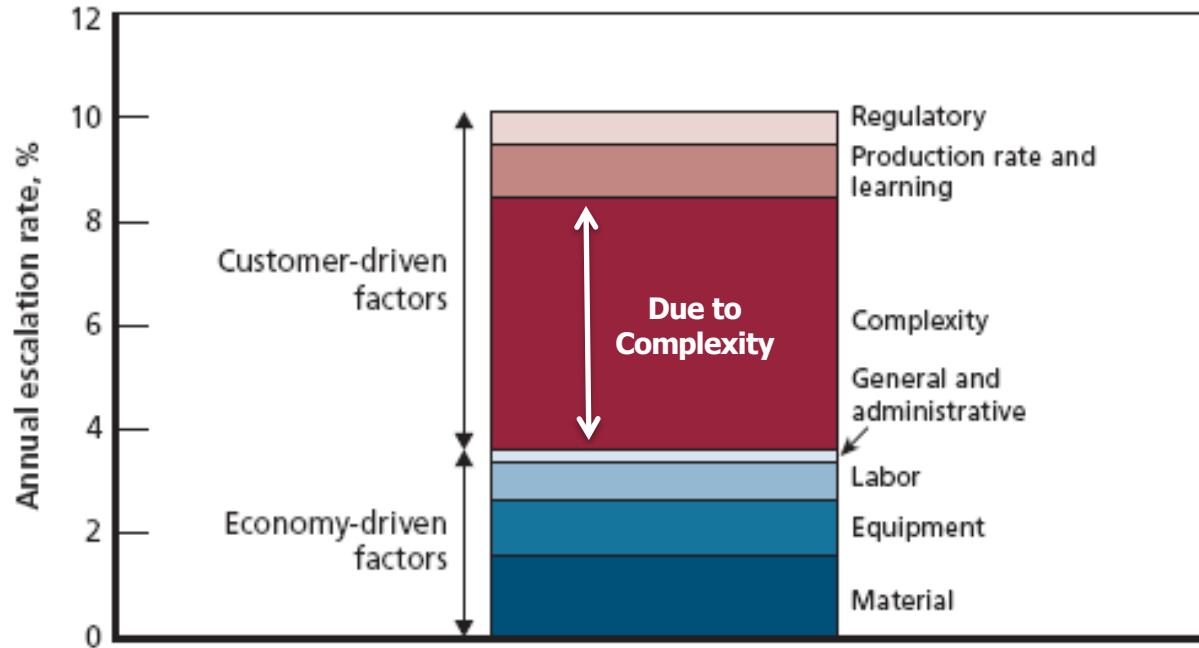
Annual escalation rate, %

12
10
8
6
4
2
0

Customer-driven factors

Economy-driven factors

Due to Complexity

Regulatory
Production rate and learning
Complexity
General and administrative
Labor
Equipment
Material